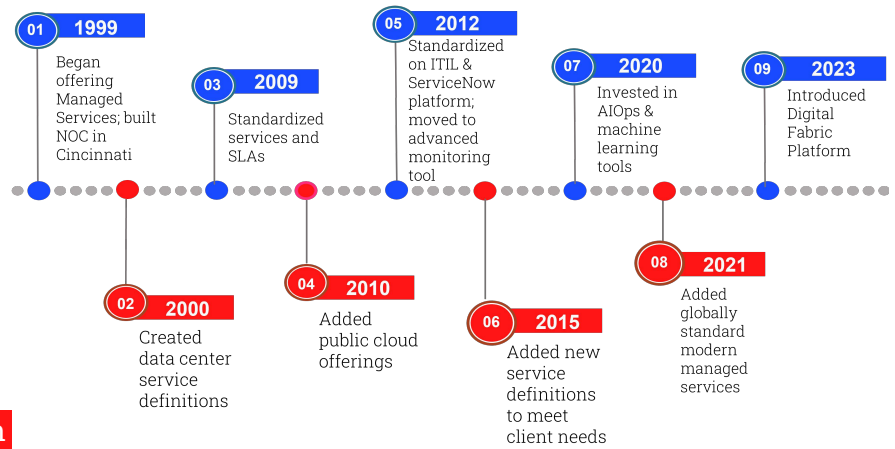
01 1999
Began offering Managed Services; built NOC in Cincinnati

03 2009
Standardized services and SLAs

05 2012
Standardized on ITIL & ServiceNow platform; moved to advanced monitoring tool

07 2020
Invested in AIOps & machine learning tools

09 2023
Introduced Digital Fabric Platform

02 2000
Created data center service definitions

04 2010
Added public cloud offerings

06 2015
Added new service definitions to meet client needs

08 2021
Added globally standard modern managed services

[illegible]